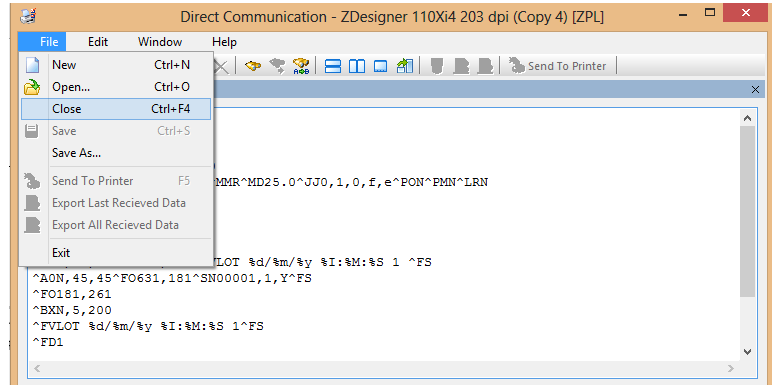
Direct Communication - ZDesigner 110Xi4 203 dpi (Copy 4) [ZPL]

File Edit Window Help

New Ctrl+N
Open... Ctrl+O
Close Ctrl+F4
Save Ctrl+S
Save As...
Send To Printer F5
Export Last Recieved Data
Export All Recieved Data
Exit

Send To Printer

MMR^MD25.0^JJ0,1,0,f,e^PON^PMN^LRN

VLOT %d/%m/%y %I:%M:%S 1 ^FS
^A0N,45,45^FO631,181^SN00001,1,Y^FS
^FO181,261
^BXN,5,200
^FVLOT %d/%m/%y %I:%M:%S 1^FS
^FD1